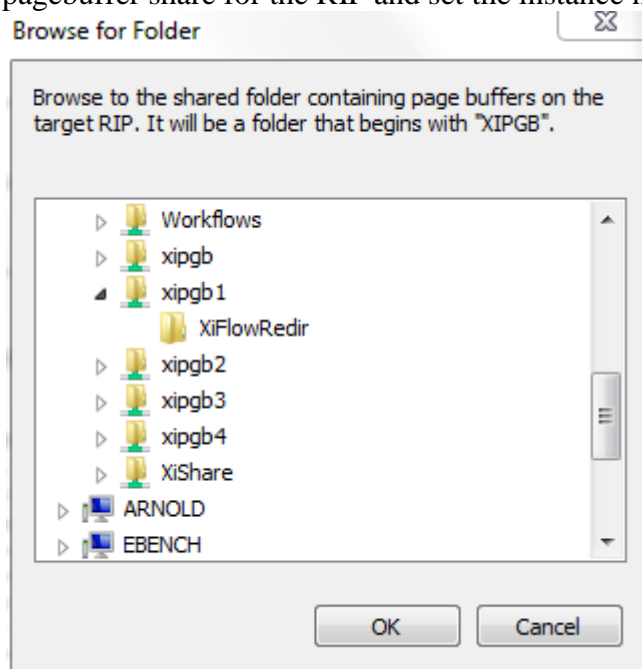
pagebuffer share for the RIP and set the instance n

Browse for Folder

Browse to the shared folder containing page buffers on the target RIP. It will be a folder that begins with "XIPGB".

Workflows
xipgb
xipgb1
XiFlowRedir
xipgb2
xipgb3
xipgb4
XiShare
ARNOLD
EBENCH

OK
Cancel